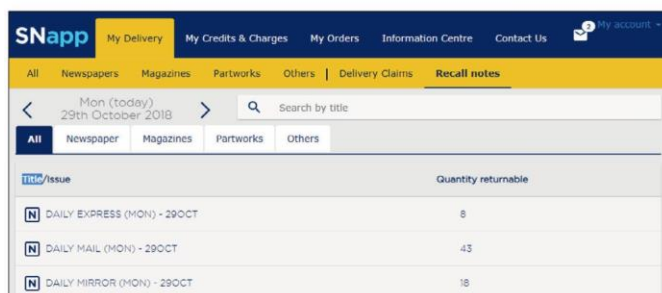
SNapp My Delivery My Credits & Charges My Orders Information Centre Contact Us 2 My account

All Newspapers Magazines Partworks Others | Delivery Claims Recall notes

< Mon (today) 29th October 2018 > Search by title

All Newspaper Magazines Partworks Others

| Title/Issue | Quantity returnable |
|---|---|
| N DAILY EXPRESS (MON) - 29OCT | 8 |
| N DAILY MAIL (MON) - 29OCT | 43 |
| N DAILY MIRROR (MON) - 29OCT | 18 |